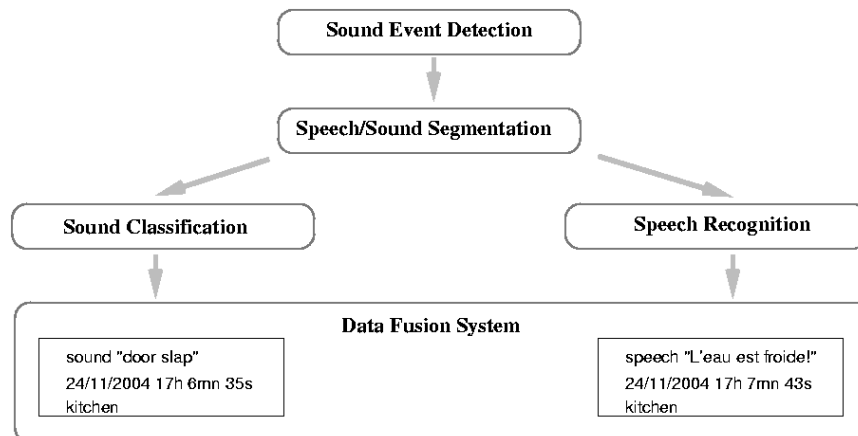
Sound Event Detection

Speech/Sound Segmentation

Sound Classification

Speech Recognition

Data Fusion System

sound "door slap"
24/11/2004 17h 6mn 35s
kitchen

speech "L'eau est froide!"
24/11/2004 17h 7mn 43s
kitchen